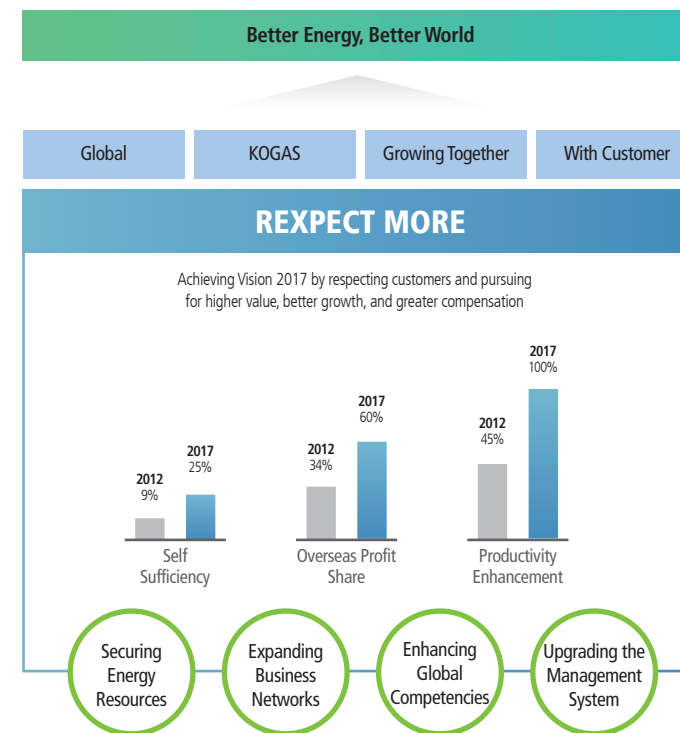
Better Energy, Better World

Global

KOGAS

Growing Together

With Customer

REXPECT MORE

Achieving Vision 2017 by respecting customers and pursuing for higher value, better growth, and greater compensation

2012
9%

2017
25%

Self Sufficiency

2012
34%

2017
60%

Overseas Profit Share

2012
45%

2017
100%

Productivity Enhancement

Securing Energy Resources

Expanding Business Networks

Enhancing Global Competencies

Upgrading the Management System